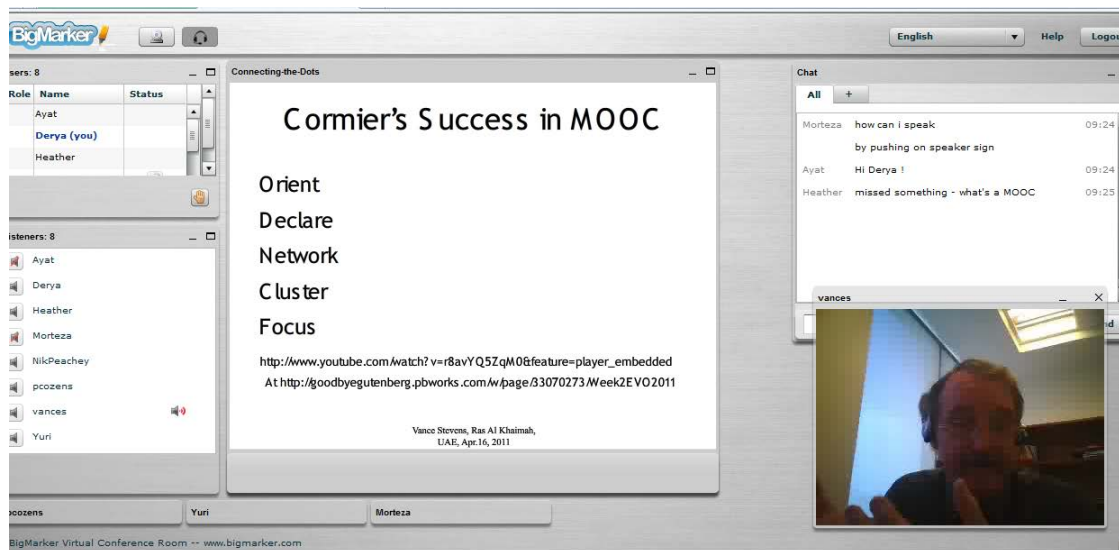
BigMarker

English

Help

Logo

sers: 8

| Role | Name | Status |
|---|---|---|
| | Ayat | |
| | Derya (you) | |
| | Heather | |

isteners: 8

Ayat
Derya
Heather
Morteza
NikPeachey
pcozens
vances
Yuri

Connecting-the-Dots

Cormier's Success in MOOC

Orient
Declare
Network
Cluster
Focus

http://www.youtube.com/watch?v=r8avYQ5ZqM0&feature=player_embedded
At http://goodbyegutenberg.pbworks.com/w/page/33070273/Week2EVO2011

Vance Stevens, Ras Al Khaimah,
UAE, Apr.16, 2011

Chat

All +

Morteza how can i speak 09:24
by pushing on speaker sign
Ayat Hi Derya ! 09:24
Heather missed something - what's a MOOC 09:25

vances

d

pcozens

Yuri

Morteza

BigMarker Virtual Conference Room -- www.bigmarker.com